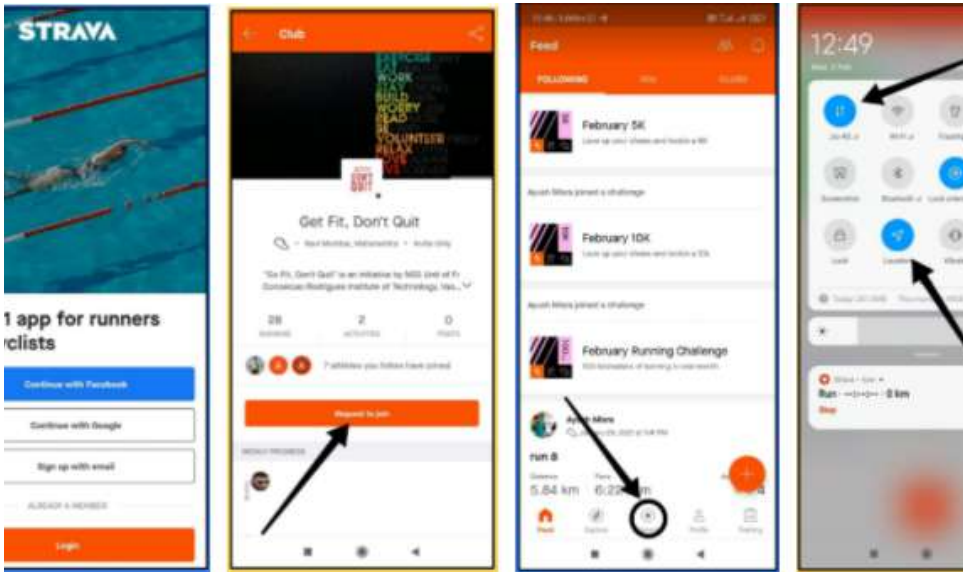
STRAVA

1 app for runners
yclists

Continue with Facebook

Continue with Google

Sign up with email

ALREADY A MEMBER

Login

Club

EXERCISE
WORK
BUILD
WORRY
READ
BE
VOLUNTEER
RELAX

GET FIT DON'T QUIT

Get Fit, Don't Quit

Navi Mumbai, Maharashtra · Invite Only

"Go Fit, Don't Quit" is an initiative by NSS Unit of Fr. Conceicao Rodrigues Institute of Technology, Vas...

28
2
0

7 athletes you follow have joined

Request to Join

WEEKLY PROGRESS

Feed

FOLLOWING

February 5K
Lace up your shoes and tackle a 5K.

Ayush Mitra joined a challenge

February 10K
Lace up your shoes and tackle a 10K.

Ayush Mitra joined a challenge

February Running Challenge
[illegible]

Ayush Mitra

run 8

Distance
5.84 km

Pace
6:2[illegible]

Feed

12:49

Jio 4G

Location

Strava · now
Run · --:--:-- · 0 km
Stop